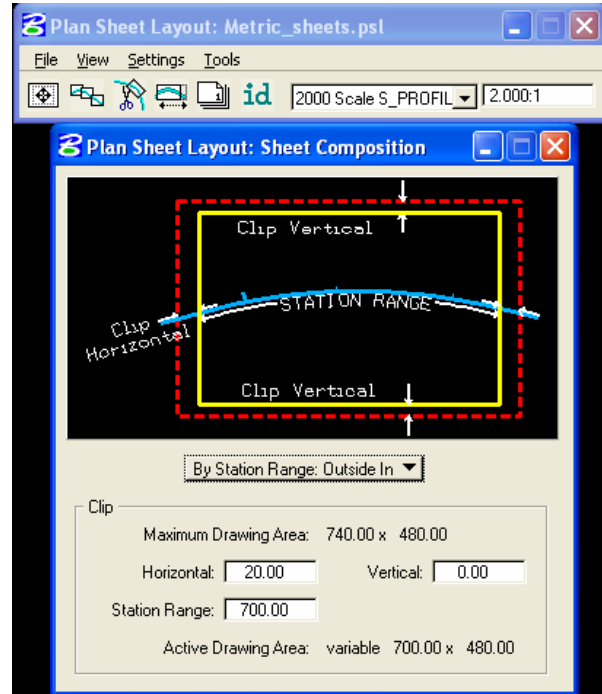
Plan Sheet Layout: Metric_sheets.psl

File View Settings Tools

id 2000 Scale S_PROFIL 2.000:1

Plan Sheet Layout: Sheet Composition

Clip Vertical

STATION RANGE

Clip Horizontal

Clip Vertical

By Station Range: Outside In

Clip

Maximum Drawing Area: 740.00 x 480.00

Horizontal: 20.00 Vertical: 0.00

Station Range: 700.00

Active Drawing Area: variable 700.00 x 480.00